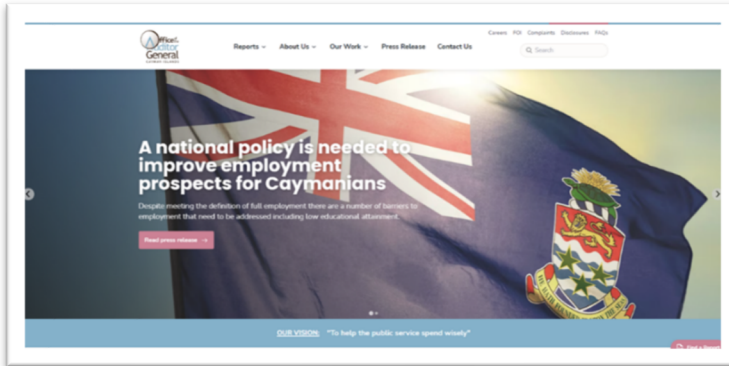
Office of the Auditor General
Cayman Islands

Reports ⌄ About Us ⌄ Our Work ⌄ Press Release Contact Us

Careers FOI Complaints Disclosures FAQs

Search

A national policy is needed to improve employment prospects for Caymanians

Despite meeting the definition of full employment there are a number of barriers to employment that need to be addressed including low educational attainment.

Read press release →

OUR VISION: "To help the public service spend wisely"

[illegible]